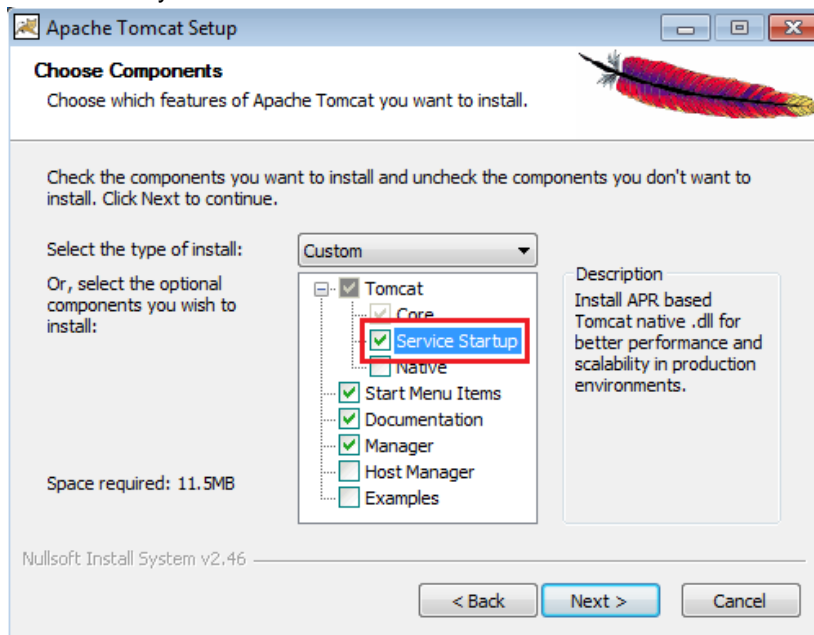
Apache Tomcat Setup

Choose Components

Choose which features of Apache Tomcat you want to install.

Check the components you want to install and uncheck the components you don't want to install. Click Next to continue.

Select the type of install:

Custom

Or, select the optional components you wish to install:

Tomcat
Core
Service Startup
Native
Start Menu Items
Documentation
Manager
Host Manager
Examples

Description

Install APR based Tomcat native .dll for better performance and scalability in production environments.

Space required: 11.5MB

Nullsoft Install System v2.46

< Back

Next >

Cancel